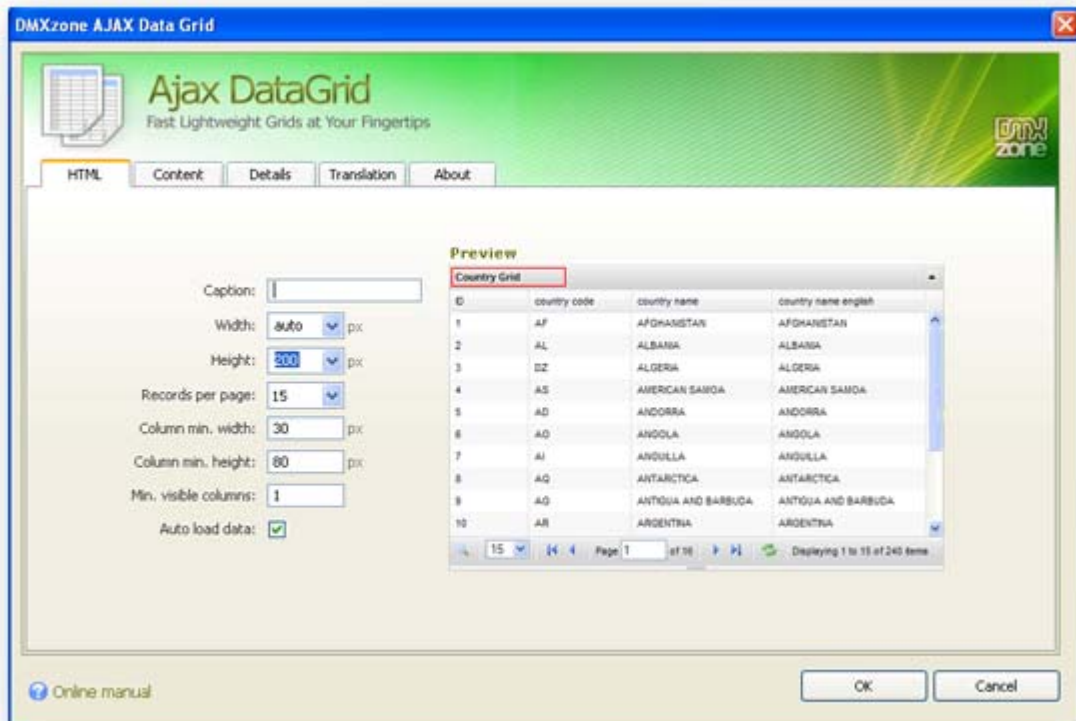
DMXzone AJAX Data Grid

Ajax DataGrid
Fast Lightweight Grids at Your Fingertips

DMX zone

HTML | Content | Details | Translation | About

Caption:
Width: auto px
Height: 200 px
Records per page: 15
Column min. width: 30 px
Column min. height: 80 px
Min. visible columns: 1
Auto load data: ☑

Preview

Country Grid

| ID | country code | country name | country name english |
|---|---|---|---|
| 1 | AF | AFGHANISTAN | AFGHANISTAN |
| 2 | AL | ALBANIA | ALBANIA |
| 3 | DZ | ALGERIA | ALGERIA |
| 4 | AS | AMERICAN SAMOA | AMERICAN SAMOA |
| 5 | AD | ANDORRA | ANDORRA |
| 6 | AO | ANGOLA | ANGOLA |
| 7 | AI | ANGUILLA | ANGUILLA |
| 8 | AQ | ANTARCTICA | ANTARCTICA |
| 9 | AG | ANTIGUA AND BARBUDA | ANTIGUA AND BARBUDA |
| 10 | AR | ARGENTINA | ARGENTINA |

15 Page 1 of 16 Displaying 1 to 15 of 240 items

Online manual

OK
Cancel